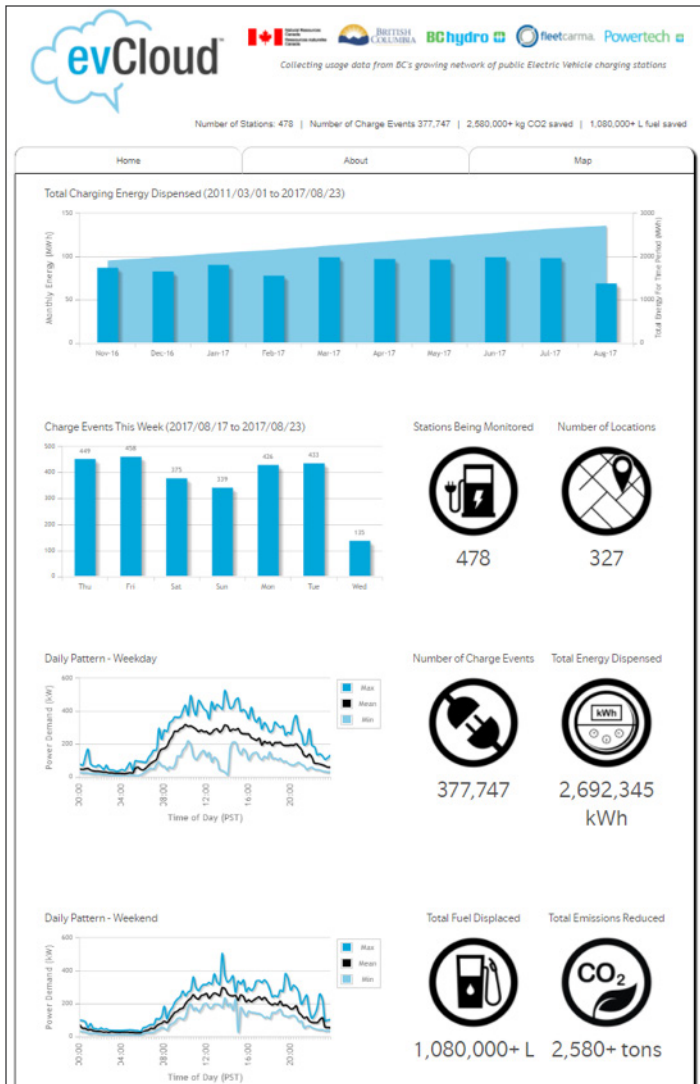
evCloud

Natural Resources Canada / Ressources naturelles Canada
BRITISH COLUMBIA
BChydro
fleetcarma
Powertech

Collecting usage data from BC's growing network of public Electric Vehicle charging stations

Number of Stations: 478 | Number of Charge Events 377,747 | 2,580,000+ kg CO2 saved | 1,080,000+ L fuel saved

Home | About | Map

Total Charging Energy Dispensed (2011/03/01 to 2017/08/23)

Monthly Energy (MWh)
Total Energy For Time Period (MWh)
150, 100, 50, 0
3000, 2000, 1000, 0
Nov-16, Dec-16, Jan-17, Feb-17, Mar-17, Apr-17, May-17, Jun-17, Jul-17, Aug-17

Charge Events This Week (2017/08/17 to 2017/08/23)

500, 400, 300, 200, 100, 0
449, 458, 375, 339, 426, 433, 135
Thu, Fri, Sat, Sun, Mon, Tue, Wed

Stations Being Monitored
478

Number of Locations
327

Daily Pattern - Weekday

Power Demand (kW)
600, 400, 200, 0
Max
Mean
Min
00:00, 04:00, 08:00, 12:00, 16:00, 20:00
Time of Day (PST)

Number of Charge Events
377,747

Total Energy Dispensed
kWh
2,692,345 kWh

Daily Pattern - Weekend

Power Demand (kW)
600, 400, 200, 0
Max
Mean
Min
00:00, 04:00, 08:00, 12:00, 16:00, 20:00
Time of Day (PST)

Total Fuel Displaced
1,080,000+ L

Total Emissions Reduced
$CO_2$
2,580+ tons